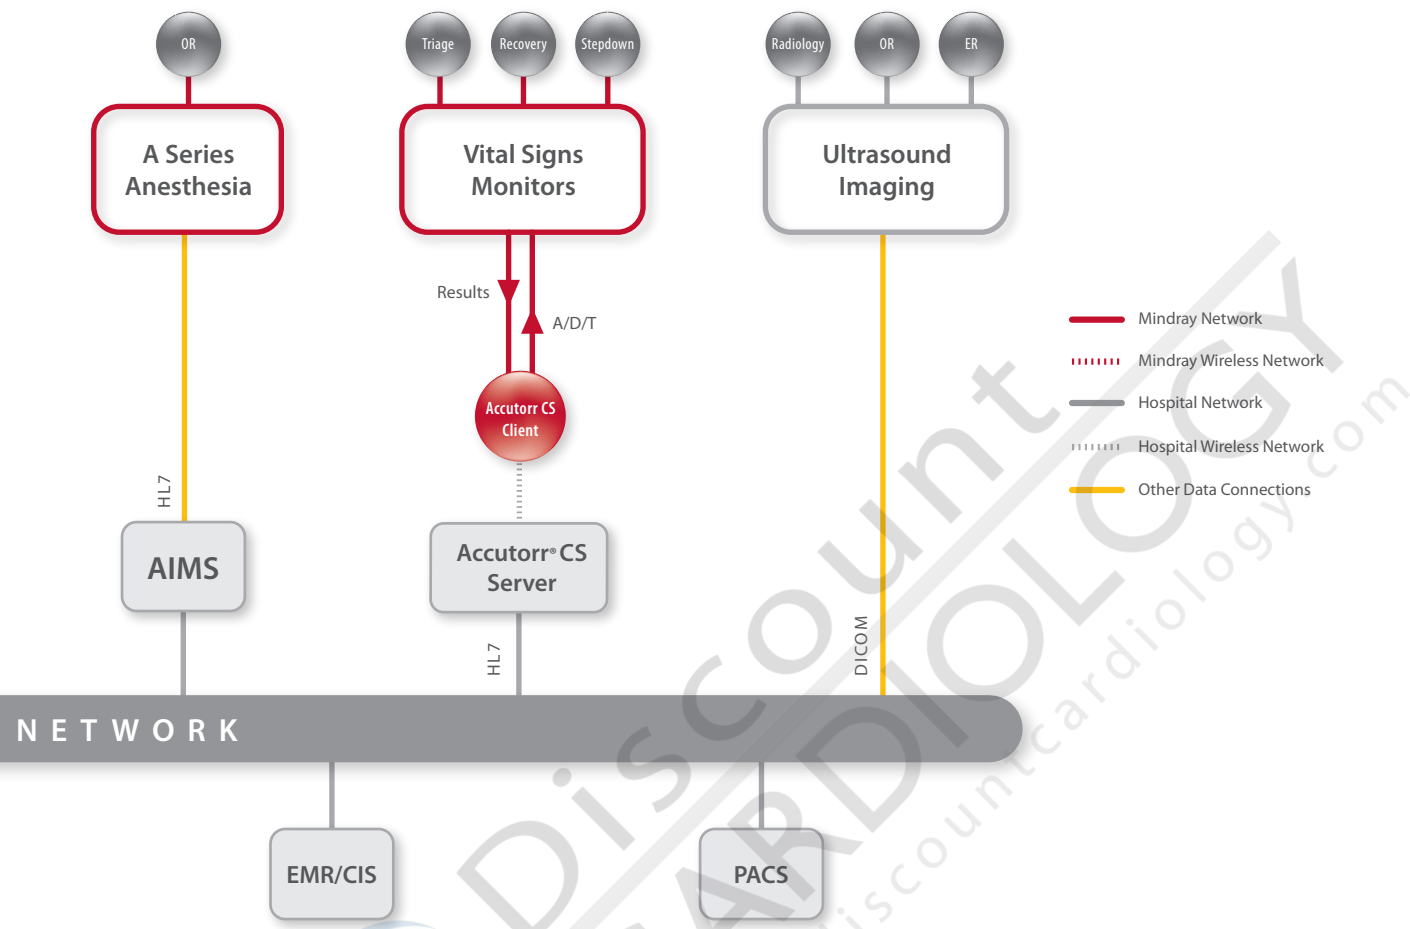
OR

Triage

Recovery

Stepdown

Radiology

OR

ER

A Series Anesthesia

Vital Signs Monitors

Ultrasound Imaging

Results

A/D/T

Accutorr CS Client

HL7

AIMS

Accutorr® CS Server

HL7

DICOM

Mindray Network

Mindray Wireless Network

Hospital Network

Hospital Wireless Network

Other Data Connections

NETWORK

EMR/CIS

PACS

Discount Cardiology

discountcardiology.com